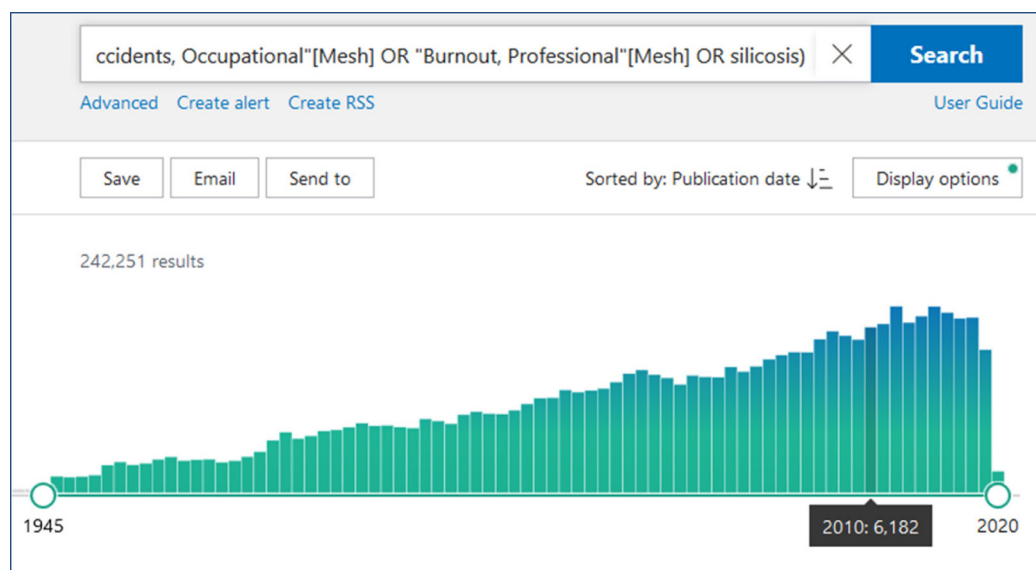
ccidents, Occupational"[Mesh] OR "Burnout, Professional"[Mesh] OR silicosis)

Search

Advanced Create alert Create RSS

User Guide

Save Email Send to

Sorted by: Publication date

Display options

242,251 results

1945

2010: 6,182

2020